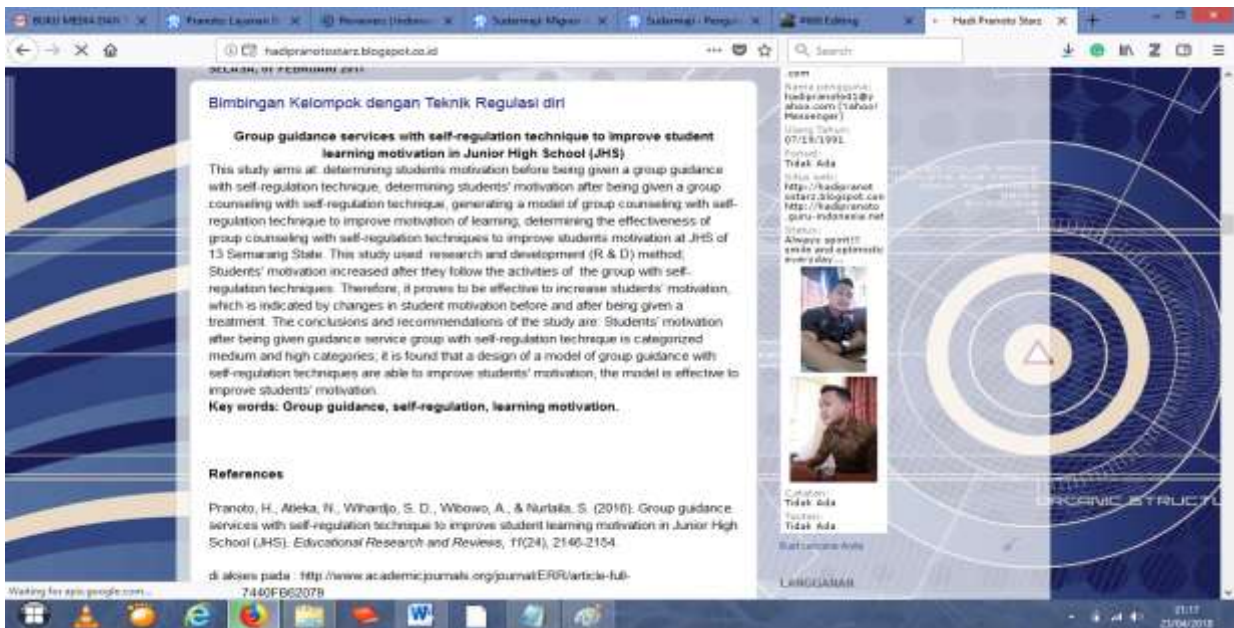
BUKU MEDIA DAN | Pranoto Layanan | Penerapan (Indones | Sudarmaji Migrasi | Sudarmaji - Pengu | PWB Editing | Hadi Pranoto Starz

hadipranotostarz.blogspot.co.id

Search

SELASA, 07 FEBRUARI 2017

Bimbingan Kelompok dengan Teknik Regulasi diri

Group guidance services with self-regulation technique to improve student learning motivation in Junior High School (JHS)

This study aims at: determining students motivation before being given a group guidance with self-regulation technique, determining students' motivation after being given a group counseling with self-regulation technique, generating a model of group counseling with self-regulation technique to improve motivation of learning, determining the effectiveness of group counseling with self-regulation techniques to improve students motivation at JHS of 13 Semarang State. This study used: research and development (R & D) method; Students' motivation increased after they follow the activities of the group with self-regulation techniques. Therefore, it proves to be effective to increase students' motivation, which is indicated by changes in student motivation before and after being given a treatment. The conclusions and recommendations of the study are: Students' motivation after being given guidance service group with self-regulation technique is categorized medium and high categories; it is found that a design of a model of group guidance with self-regulation techniques are able to improve students' motivation, the model is effective to improve students' motivation.

Key words: Group guidance, self-regulation, learning motivation.

References

Pranoto, H., Atieka, N., Wihardjo, S. D., Wibowo, A., & Nurlaila, S. (2016). Group guidance services with self-regulation technique to improve student learning motivation in Junior High School (JHS). Educational Research and Reviews, 11(24), 2146-2154.

di akses pada : http://www.academicjournals.org/journal/ERR/article-full-7440FB62078

.com
Nama pengguna:
hadipranoto41@yahoo.com (Yahoo! Messenger)
Ulang Tahun:
07/19/1991
Ponsel:
Tidak Ada
Situs web:
http://hadipranotostarz.blogspot.com
http://hadipranoto.guru-indonesia.net
Status:
Always spirit!!! smile and optimistic everyday...

Catatan:
Tidak Ada
Tautan:
Tidak Ada

Buat Lencana Anda

LANGGANAN

ORGANIC STRUCTU

Waiting for apis.google.com...

21:17
23/04/2018